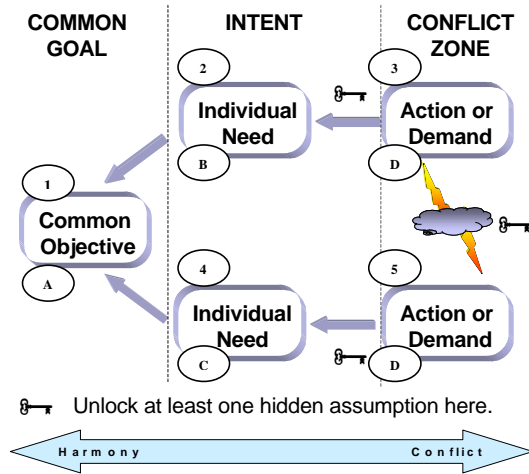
COMMON GOAL

INTENT

CONFLICT ZONE

1
Common Objective
A

2
Individual Need
B

3
Action or Demand
D

4
Individual Need
C

5
Action or Demand
D

Unlock at least one hidden assumption here.

Harmony

Conflict